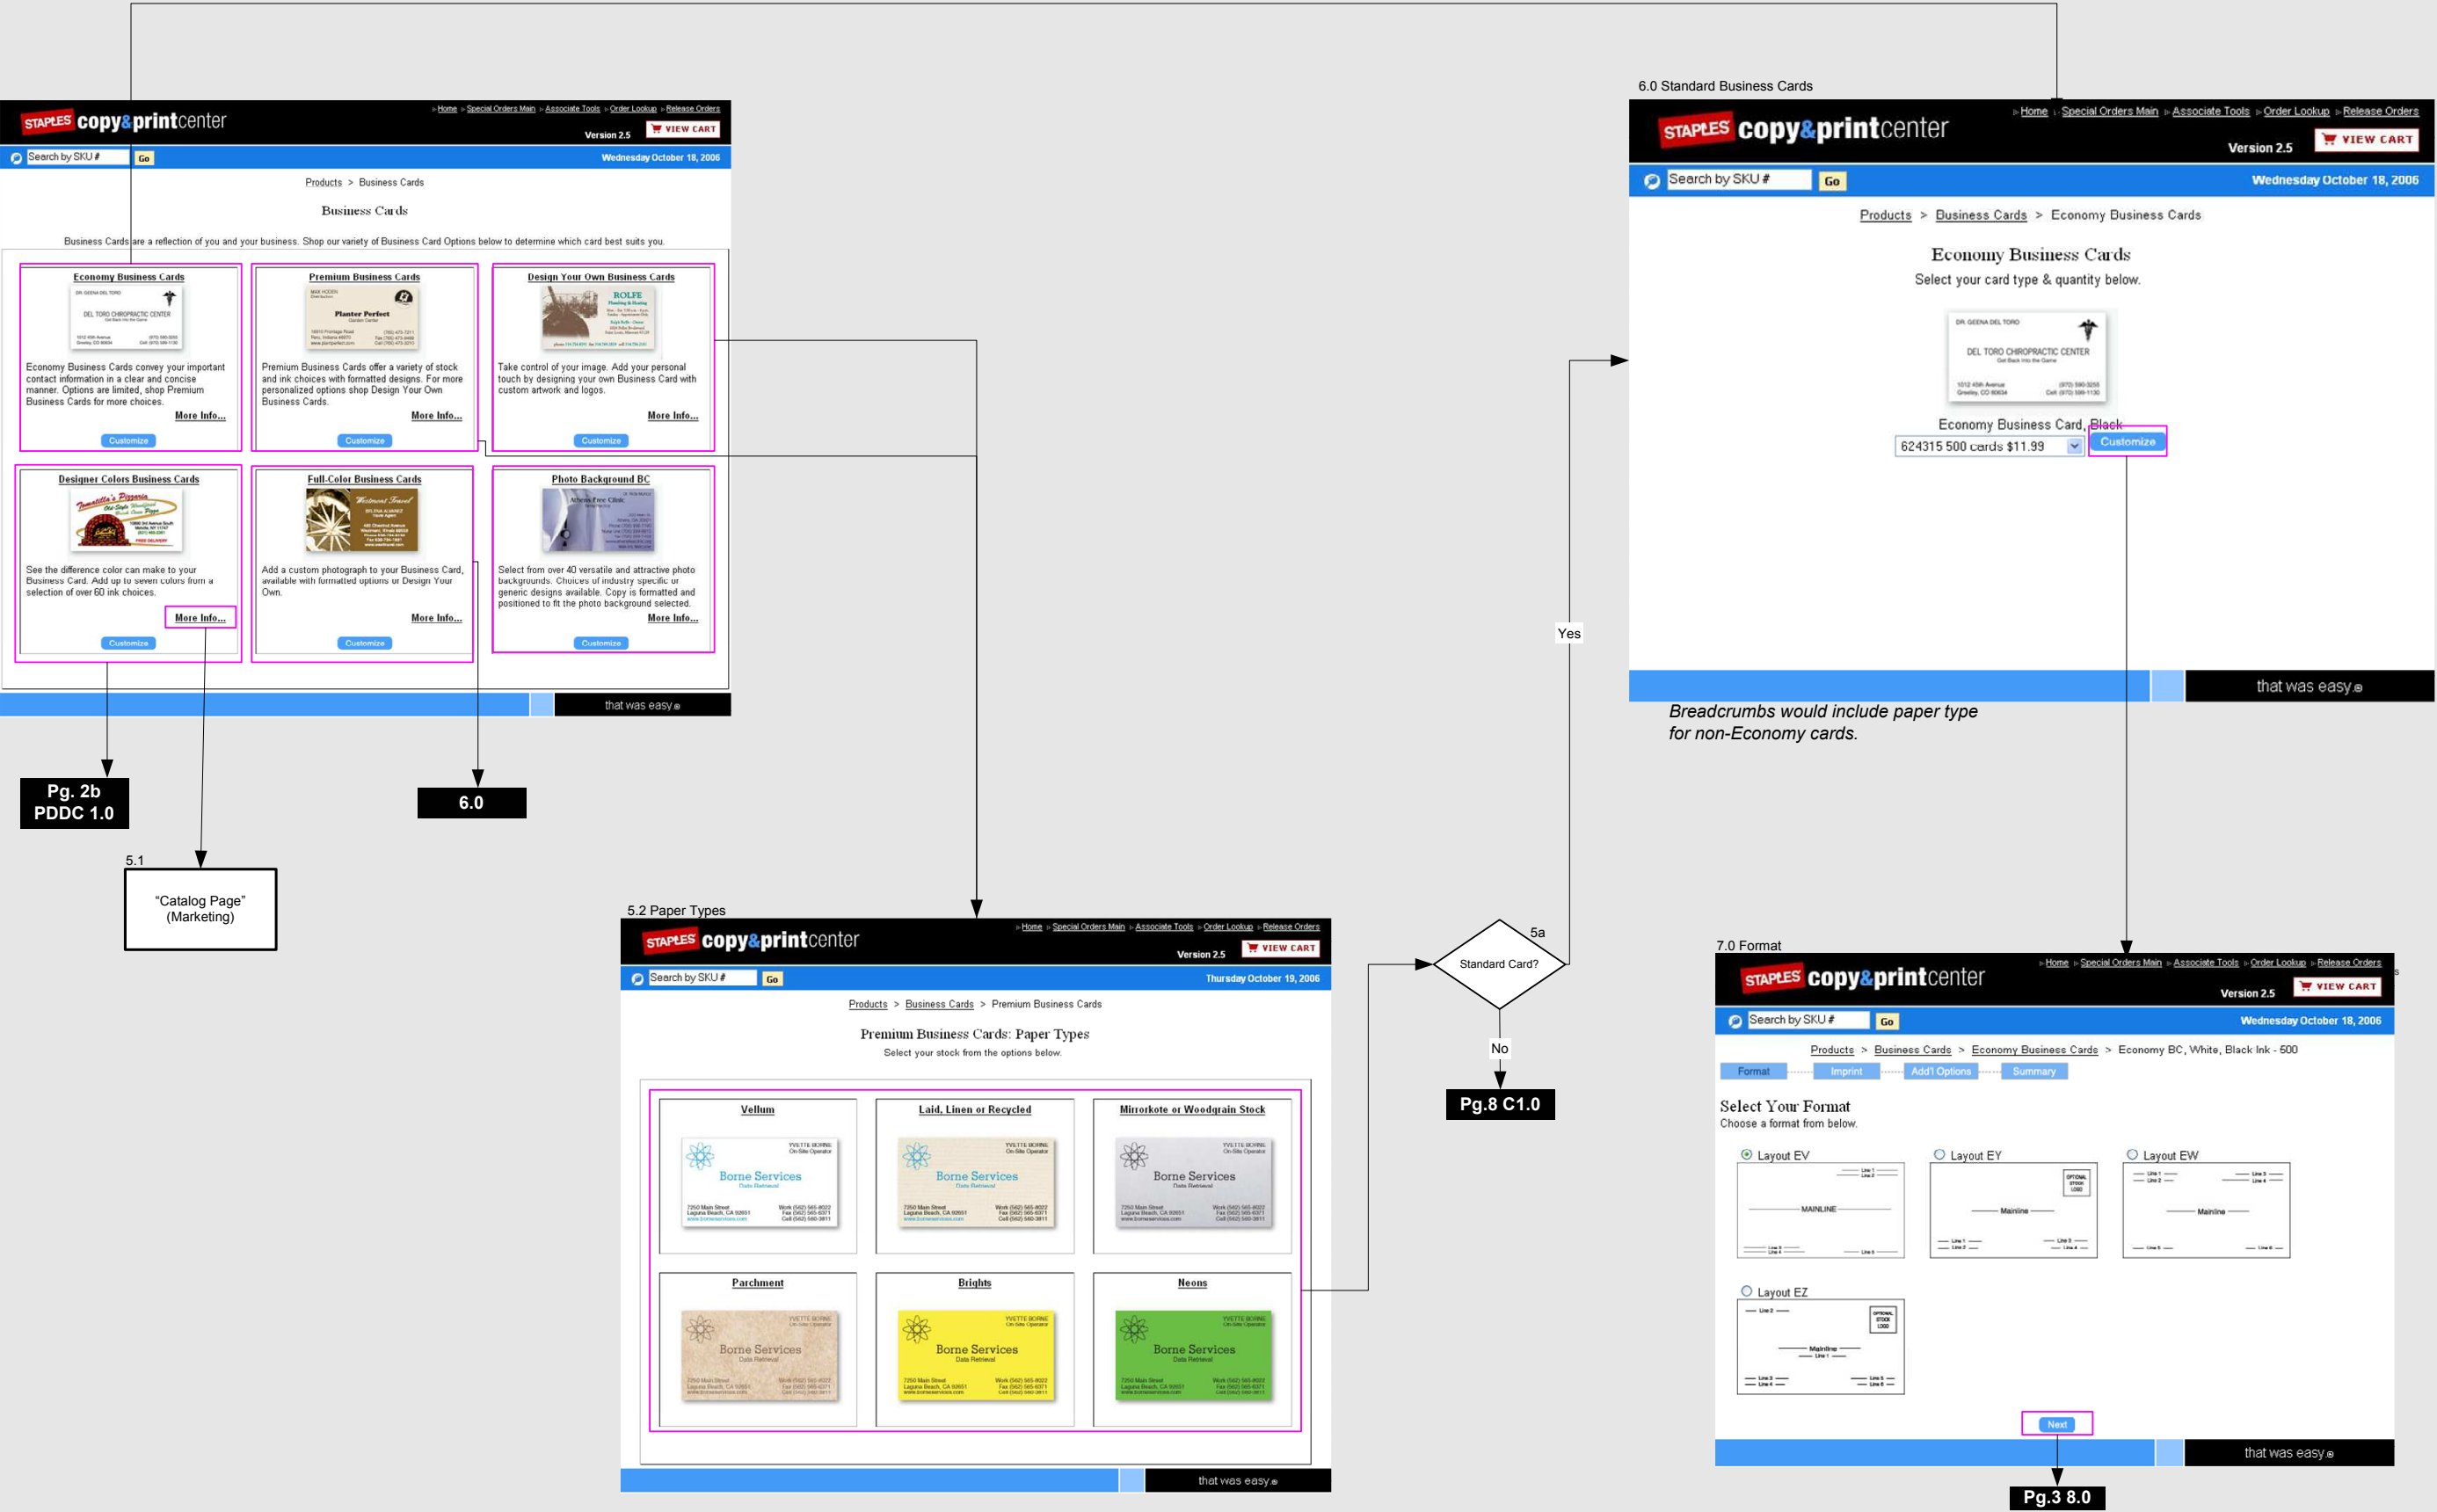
STAPLES copy&printcenter
Home Special Orders Main Associate Tools Order Lookup Release Orders
Version 2.5 VIEW CART
Search by SKU # Go
Wednesday October 18, 2006

Products > Business Cards

Business Cards

Business Cards are a reflection of you and your business. Shop our variety of Business Card Options below to determine which card best suits you.

Economy Business Cards
Economy Business Cards convey your important contact information in a clear and concise manner. Options are limited, shop Premium Business Cards for more choices.
More Info...
Customize

Premium Business Cards
Premium Business Cards offer a variety of stock and ink choices with formatted designs. For more personalized options shop Design Your Own Business Cards.
More Info...
Customize

Design Your Own Business Cards
Take control of your image. Add your personal touch by designing your own Business Card with custom artwork and logos.
More Info...
Customize

Designer Colors Business Cards
See the difference color can make to your Business Card. Add up to seven colors from a selection of over 60 ink choices.
More Info...
Customize

Full-Color Business Cards
Add a custom photograph to your Business Card, available with formatted options or Design Your Own.
More Info...
Customize

Photo Background BC
Select from over 40 versatile and attractive photo backgrounds. Choices of industry specific or generic designs available. Copy is formatted and positioned to fit the photo background selected.
More Info...
Customize

that was easy

Pg. 2b
PDDC 1.0

6.0

5.1
"Catalog Page"
(Marketing)

6.0 Standard Business Cards

STAPLES copy&printcenter
Home Special Orders Main Associate Tools Order Lookup Release Orders
Version 2.5 VIEW CART
Search by SKU # Go
Wednesday October 18, 2006

Products > Business Cards > Economy Business Cards

Economy Business Cards
Select your card type & quantity below.

Economy Business Card, Black
624315 500 cards $11.99
Customize

that was easy

Breadcrumbs would include paper type for non-Economy cards.

Yes

5.2 Paper Types

STAPLES copy&printcenter
Home Special Orders Main Associate Tools Order Lookup Release Orders
Version 2.5 VIEW CART
Search by SKU # Go
Thursday October 19, 2006

Products > Business Cards > Premium Business Cards

Premium Business Cards: Paper Types
Select your stock from the options below.

Vellum
Laid, Linen or Recycled
Mirrorkote or Woodgrain Stock
Parchment
Brights
Neons

that was easy

5a
Standard Card?
No
Pg.8 C1.0

7.0 Format

STAPLES copy&printcenter
Home Special Orders Main Associate Tools Order Lookup Release Orders
Version 2.5 VIEW CART
Search by SKU # Go
Wednesday October 18, 2006

Products > Business Cards > Economy Business Cards > Economy BC, White, Black Ink - 500

Format Imprint Add'l Options Summary

Select Your Format
Choose a format from below.

Layout EV
Layout EY
Layout EW
Layout EZ

Next

that was easy

Pg.3 8.0